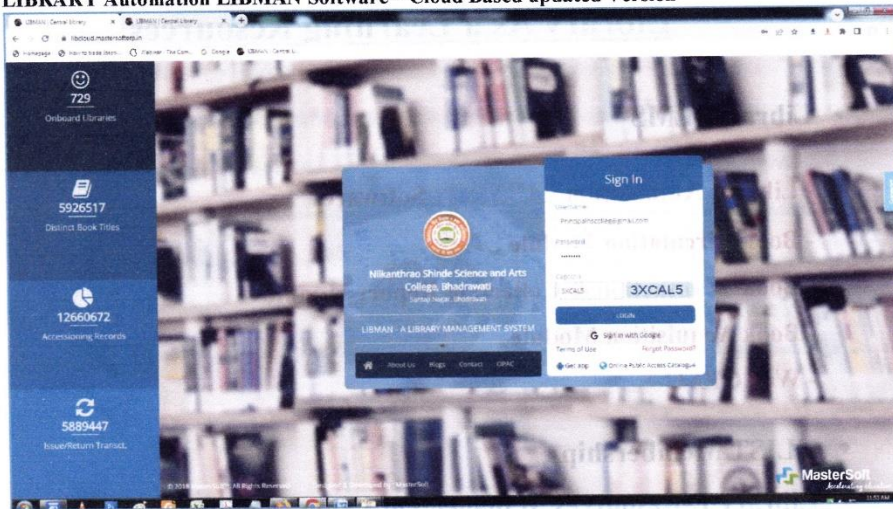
LIBRARY Automation LIBMAN Software - Cloud Based updated version

LIBMAN : Central Library
LIBMAN : Central Library
libcloud.mastersofterp.in

729
Onboard Libraries

5926517
Distinct Book Titles

12660672
Accessioning Records

5889447
Issue/Return Transct.

Nilkanthrao Shinde Science and Arts College, Bhadrawati
Suman Nagar, Bhadrawati

LIBMAN - A LIBRARY MANAGEMENT SYSTEM

About Us Blogs Contact OPAC

Sign In
Username
Password
Captcha
3XCAL5
3XCAL5
LOGIN
Sign in with Google
Terms of Use
Forgot Password?
Get App
Online Public Access Catalogue

© 2018 MasterSoft. All Rights Reserved. Designed & Developed by MasterSoft

MasterSoft